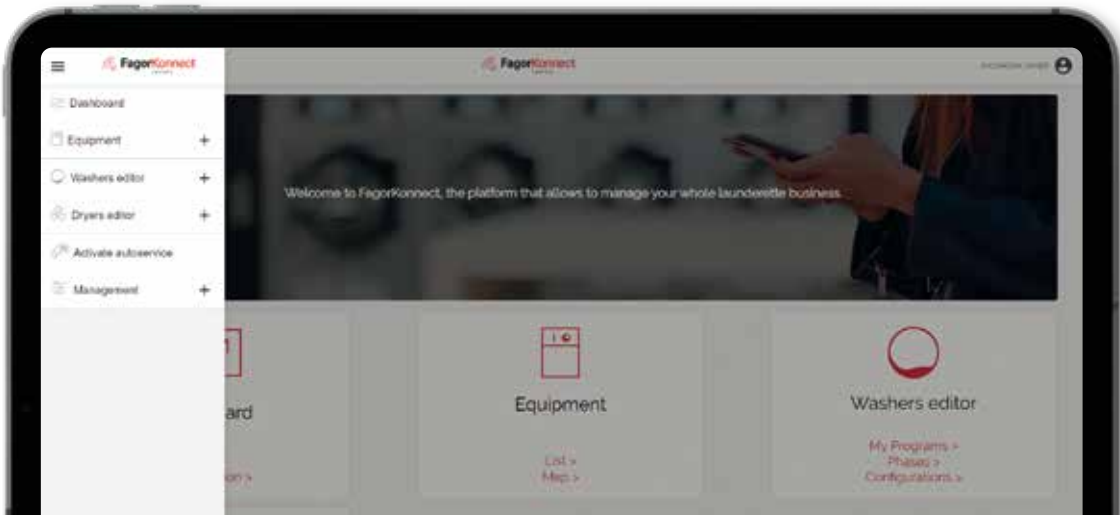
FagorKonnect

Dashboard

Equipment +

Washers editor +

Dryers editor +

Activate autoservice

Management +

FagorKonnect

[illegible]

Welcome to FagorKonnect, the platform that allows to manage your whole launderette business.

ard

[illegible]on >

Equipment

List >
Map >

Washers editor

My Programs >
Phases >
Configurations >